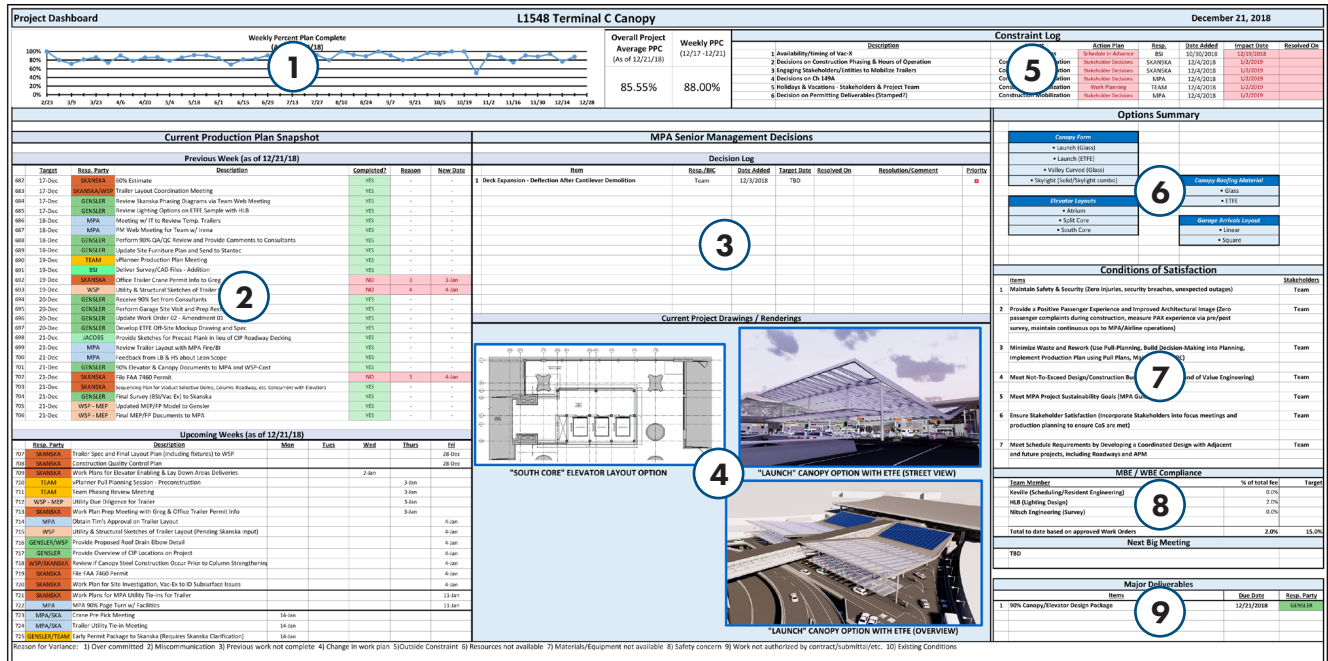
Project Dashboard

L1548 Terminal C Canopy

December 21, 2018

Weekly Percent Plan Complete

100%
80%
60%
40%
20%
0%

2/23 3/9 3/23 4/6 4/20 5/4 5/18 6/1 6/15 6/29 7/13 7/27 8/10 8/24 9/7 9/21 10/5 10/19 11/2 11/16 11/30 12/14 12/28

1

Overall Project Average PPC (As of 12/21/18)

85.55%

Weekly PPC (12/17 -12/21)

88.00%

Constraint Log

| | Description | | Action Plan | Resp. | Date Added | Impact Date | Resolved On |
|---|---|---|---|---|---|---|---|
| 1 | Availability/timing of Vac-X | | Schedule in Advance | BSI | 10/30/2018 | 12/19/2018 | |
| 2 | Decisions on Construction Phasing & Hours of Operation | | Stakeholder Decisions | SKANSKA | 12/4/2018 | 1/2/2019 | |
| 3 | Engaging Stakeholders/Entities to Mobilize Trailers | | Stakeholder Decisions | SKANSKA | 12/4/2018 | 1/2/2019 | |
| 4 | Decisions on Ch 149A | | Stakeholder Decisions | MPA | 12/4/2018 | 1/2/2019 | |
| 5 | Holidays & Vacations - Stakeholders & Project Team | | Work Planning | TEAM | 12/4/2018 | 1/2/2019 | |
| 6 | Decision on Permitting Deliverables (Stamped?) | Construction Mobilization | Stakeholder Decisions | MPA | 12/4/2018 | 1/2/2019 | |

5

Current Production Plan Snapshot

Previous Week (as of 12/21/18)

| | Target | Resp. Party | Description | Completed? | Reason | New Date |
|---|---|---|---|---|---|---|
| 682 | 17-Dec | SKANSKA | 60% Estimate | YES | - | - |
| 683 | 17-Dec | SKANSKA/WSP | Trailer Layout Coordination Meeting | YES | - | - |
| 684 | 17-Dec | GENSLER | Review Skanska Phasing Diagrams via Team Web Meeting | YES | - | - |
| 685 | 17-Dec | GENSLER | Review Lighting Options on ETFE Sample with HLB | YES | - | - |
| 686 | 18-Dec | MPA | Meeting w/ IT to Review Temp. Trailers | YES | - | - |
| 687 | 18-Dec | MPA | PM Web Meeting for Team w/ Irena | YES | - | - |
| 688 | 18-Dec | GENSLER | Perform 90% QA/QC Review and Provide Comments to Consultants | YES | - | - |
| 689 | 18-Dec | GENSLER | Update Site Furniture Plan and Send to Stantec | YES | - | - |
| 690 | 19-Dec | TEAM | vPlanner Production Plan Meeting | YES | - | - |
| 691 | 19-Dec | BSI | Deliver Survey/CAD Files - Addition | YES | - | - |
| 692 | 19-Dec | SKANSKA | Office Trailer Crane Permit Info to Greg | NO | 3 | 3-Jan |
| 693 | 19-Dec | WSP | Utility & Structural Sketches of Trailer | NO | 4 | 4-Jan |
| 694 | 20-Dec | GENSLER | Receive 90% Set from Consultants | YES | - | - |
| 695 | 20-Dec | GENSLER | Perform Garage Site Visit and Prep Rec | YES | - | - |
| 696 | 20-Dec | GENSLER | Update Work Order 02 - Amendment 01 | YES | - | - |
| 697 | 20-Dec | GENSLER | Develop ETFE Off-Site Mockup Drawing and Spec | YES | - | - |
| 698 | 21-Dec | JACOBS | Provide Sketches for Precast Plank in lieu of CIP Roadway Decking | YES | - | - |
| 699 | 21-Dec | MPA | Review Trailer Layout with MPA Fire/BI | YES | - | - |
| 700 | 21-Dec | MPA | Feedback from LB & HS about Leon Scope | YES | - | - |
| 701 | 21-Dec | GENSLER | 90% Elevator & Canopy Documents to MPA and WSP-Cost | YES | - | - |
| 702 | 21-Dec | SKANSKA | File FAA 7460 Permit | NO | 3 | 4-Jan |
| 703 | 21-Dec | SKANSKA | Sequencing Plan for Viaduct Selective Demo, Column, Roadway, etc. Concurrent with Elevators | YES | - | - |
| 704 | 21-Dec | GENSLER | Final Survey (BSI/Vac Ex) to Skanska | YES | - | - |
| 705 | 21-Dec | WSP - MEP | Updated MEP/FP Model to Gensler | YES | - | - |
| 706 | 21-Dec | WSP - MEP | Final MEP/FP Documents to MPA | YES | - | - |

2

Upcoming Weeks (as of 12/21/18)

| | Resp. Party | Description | Mon | Tues | Wed | Thurs | Fri |
|---|---|---|---|---|---|---|---|
| 707 | SKANSKA | Trailer Spec and Final Layout Plan (including fixtures) to WSP | | | | | 28-Dec |
| 708 | SKANSKA | Construction Quality Control Plan | | | | | 28-Dec |
| 709 | SKANSKA | Work Plans for Elevator Enabling & Lay Down Areas Deliveries | | | 2-Jan | | |
| 710 | TEAM | vPlanner Pull Planning Session - Preconstruction | | | | 3-Jan | |
| 711 | TEAM | Team Phasing Review Meeting | | | | 3-Jan | |
| 712 | WSP - MEP | Utility Due Diligence for Trailer | | | | 3-Jan | |
| 713 | SKANSKA | Work Plan Prep Meeting with Greg & Office Trailer Permit Info | | | | 3-Jan | |
| 714 | MPA | Obtain Tim's Approval on Trailer Layout | | | | | 4-Jan |
| 715 | WSP | Utility & Structural Sketches of Trailer Layout (Pending Skanska Input) | | | | | 4-Jan |
| 716 | GENSLER/WSP | Provide Proposed Roof Drain Elbow Detail | | | | | 4-Jan |
| 717 | GENSLER | Provide Overview of CIP Locations on Project | | | | | 4-Jan |
| 718 | WSP/SKANSKA | Review if Canopy Steel Construction Occur Prior to Column Strengthening | | | | | 4-Jan |
| 719 | SKANSKA | File FAA 7460 Permit | | | | | 4-Jan |
| 720 | SKANSKA | Work Plan for Site Investigation, Vac-Ex to ID Subsurface Issues | | | | | 4-Jan |
| 721 | SKANSKA | Work Plans for MPA Utility Tie-ins for Trailer | | | | | 11-Jan |
| 722 | MPA | MPA 90% Page Turn w/ Facilities | | | | | 11-Jan |
| 723 | MPA/SKA | Crane Pre-Pick Meeting | 14-Jan | | | | |
| 724 | MPA/SKA | Trailer Utility Tie-in Meeting | 14-Jan | | | | |
| 725 | GENSLER/TEAM | Early Permit Package to Skanska (Requires Skanska Clarification) | 14-Jan | | | | |

Reason for Variance: 1) Over committed 2) Miscommunication 3) Previous work not complete 4) Change in work plan 5)Outside Constraint 6) Resources not available 7) Materials/Equipment not available 8) Safety concern 9) Work not authorized by contract/submittal/etc. 10) Existing Conditions

MPA Senior Management Decisions

Decision Log

| | Item | Resp./BIC | Date Added | Target Date | Resolved On | Resolution/Comment | Priority |
|---|---|---|---|---|---|---|---|
| 1 | Deck Expansion - Deflection After Cantilever Demolition | Team | 12/3/2018 | TBD | | | |

3

Current Project Drawings / Renderings

"SOUTH CORE" ELEVATOR LAYOUT OPTION

"LAUNCH" CANOPY OPTION WITH ETFE (STREET VIEW)

4

"LAUNCH" CANOPY OPTION WITH ETFE (OVERVIEW)

Options Summary

Canopy Form
• Launch (Glass)
• Launch (ETFE)
• Valley Curved (Glass)
• Skylight (Solid/Skylight combo)

Canopy Roofing Material
• Glass
• ETFE

6

Elevator Layouts
• Atrium
• Split Core
• South Core

Garage Arrivals Layout
• Linear
• Square

Conditions of Satisfaction

| | Items | Stakeholders |
|---|---|---|
| 1 | Maintain Safety & Security (Zero injuries, security breaches, unexpected outages) | Team |
| 2 | Provide a Positive Passenger Experience and Improved Architectural Image (Zero passenger complaints during construction, measure PAX experience via pre/post survey, maintain continuous ops to MPA/Airline operations) | Team |
| 3 | Minimize Waste and Rework (Use Pull-Planning, Build Decision-Making Into Planning, Implement Production Plan using Pull Plans, Ma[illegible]) | Team |
| 4 | Meet Not-To-Exceed Design/Construction Bu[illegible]nd of Value Engineering) | Team |
| 5 | Meet MPA Project Sustainability Goals (MPA Gu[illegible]) | Team |
| 6 | Ensure Stakeholder Satisfaction (Incorporate Stakeholders into focus meetings and production planning to ensure CoS are met) | Team |
| 7 | Meet Schedule Requirements by Developing a Coordinated Design with Adjacent and future projects, including Roadways and APM | Team |

7

MBE / WBE Compliance

| Team Member | % of total fee | Target |
|---|---|---|
| Keville (Scheduling/Resident Engineering) | 0.0% | |
| HLB (Lighting Design) | 2.0% | |
| Nitsch Engineering (Survey) | 0.0% | |
| Total to date based on approved Work Orders | 2.0% | 15.0% |

8

Next Big Meeting

TBD

Major Deliverables

| | Items | Due Date | Resp. Party |
|---|---|---|---|
| 1 | 90% Canopy/Elevator Design Package | 12/21/2018 | GENSLER |

9